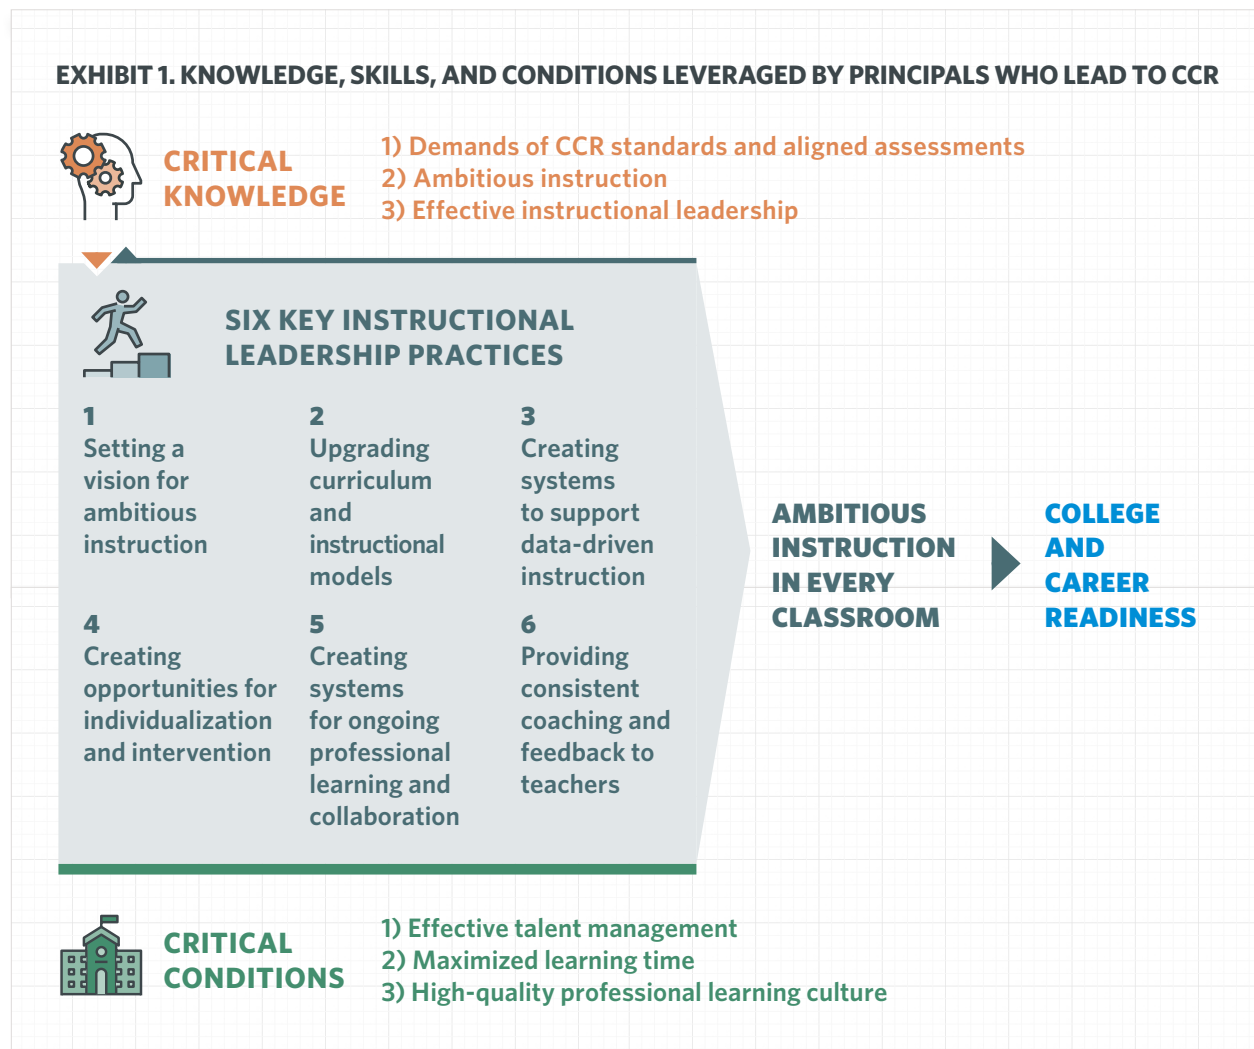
EXHIBIT 1. KNOWLEDGE, SKILLS, AND CONDITIONS LEVERAGED BY PRINCIPALS WHO LEAD TO CCR

CRITICAL KNOWLEDGE

1) Demands of CCR standards and aligned assessments
2) Ambitious instruction
3) Effective instructional leadership

SIX KEY INSTRUCTIONAL LEADERSHIP PRACTICES

1
Setting a vision for ambitious instruction

2
Upgrading curriculum and instructional models

3
Creating systems to support data-driven instruction

4
Creating opportunities for individualization and intervention

5
Creating systems for ongoing professional learning and collaboration

6
Providing consistent coaching and feedback to teachers

AMBITIOUS INSTRUCTION IN EVERY CLASSROOM

COLLEGE AND CAREER READINESS

CRITICAL CONDITIONS

1) Effective talent management
2) Maximized learning time
3) High-quality professional learning culture